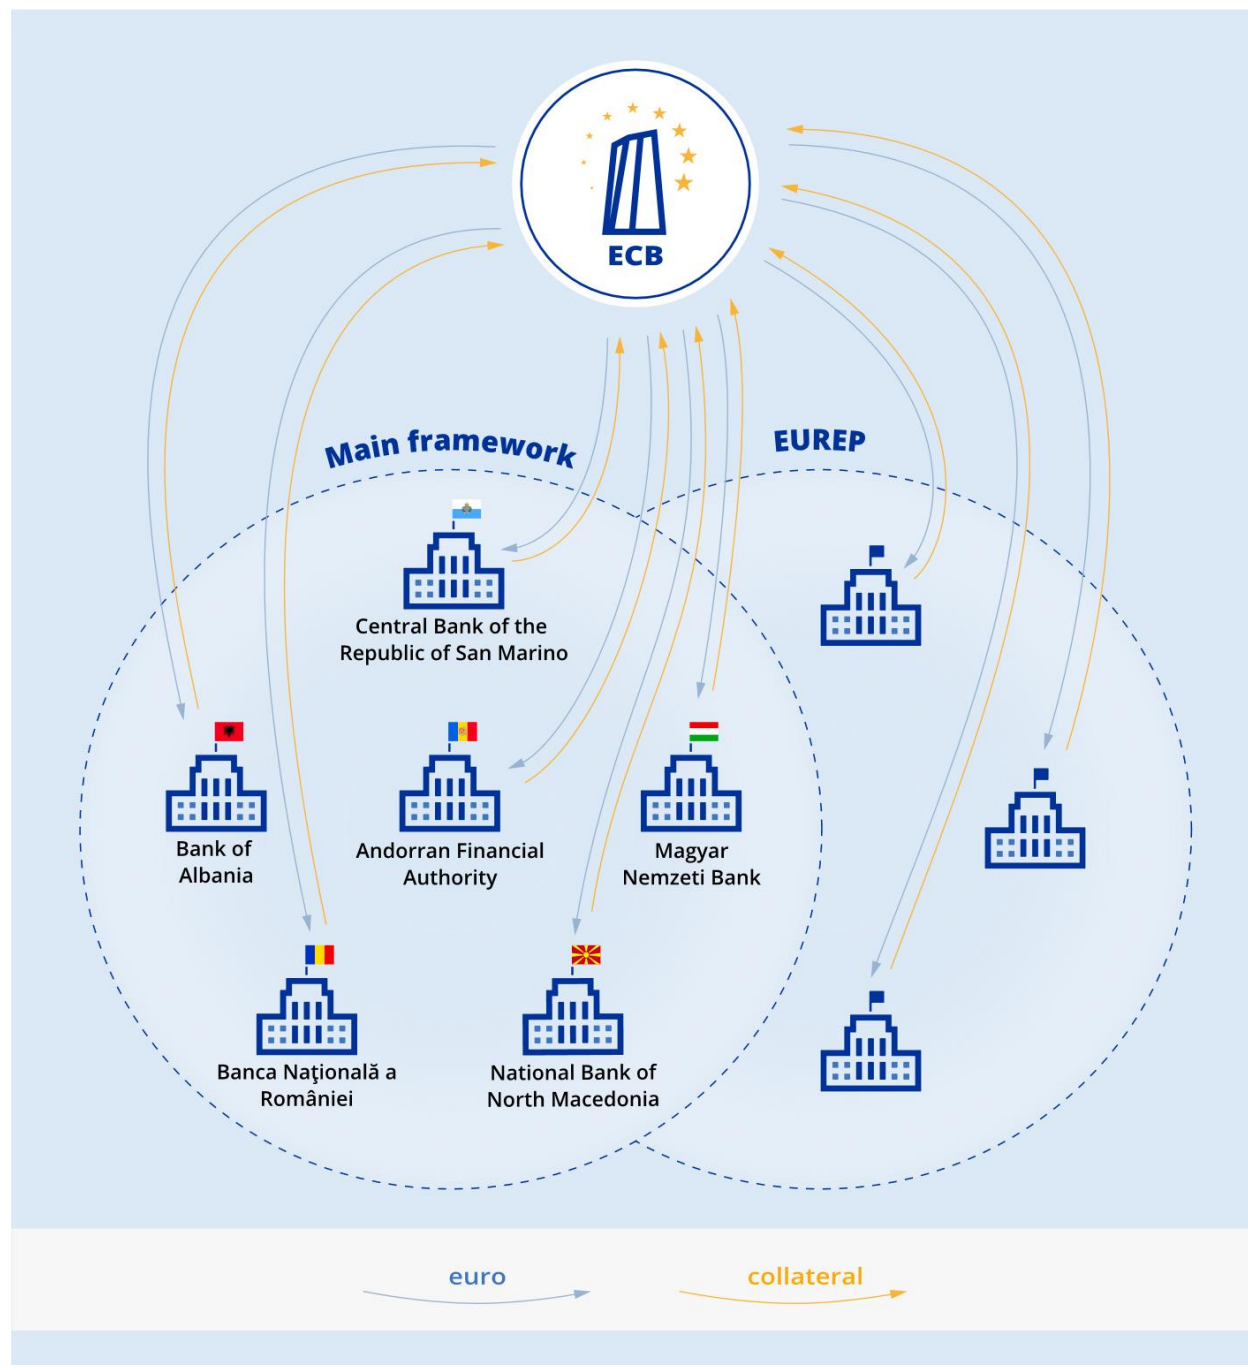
ECB

Main framework

EUREP

Central Bank of the Republic of San Marino

Bank of Albania

Andorran Financial Authority

Magyar Nemzeti Bank

Banca Naţională a României

National Bank of North Macedonia

euro

collateral